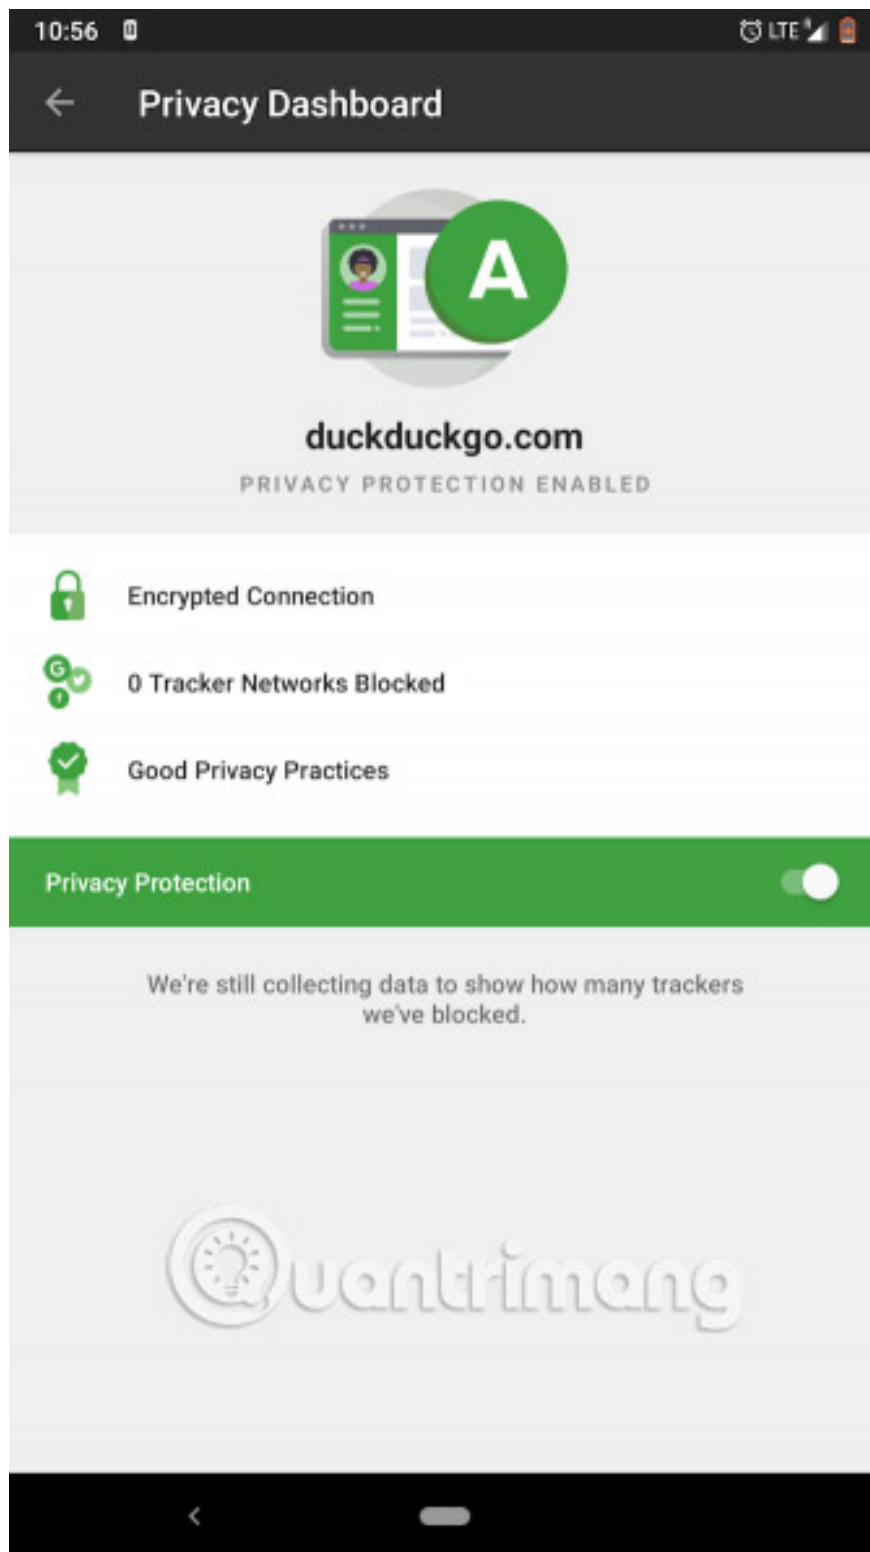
10:56

LTE

Privacy Dashboard

A

duckduckgo.com

PRIVACY PROTECTION ENABLED

Encrypted Connection

0 Tracker Networks Blocked

Good Privacy Practices

Privacy Protection

We're still collecting data to show how many trackers we've blocked.

Quantrimang